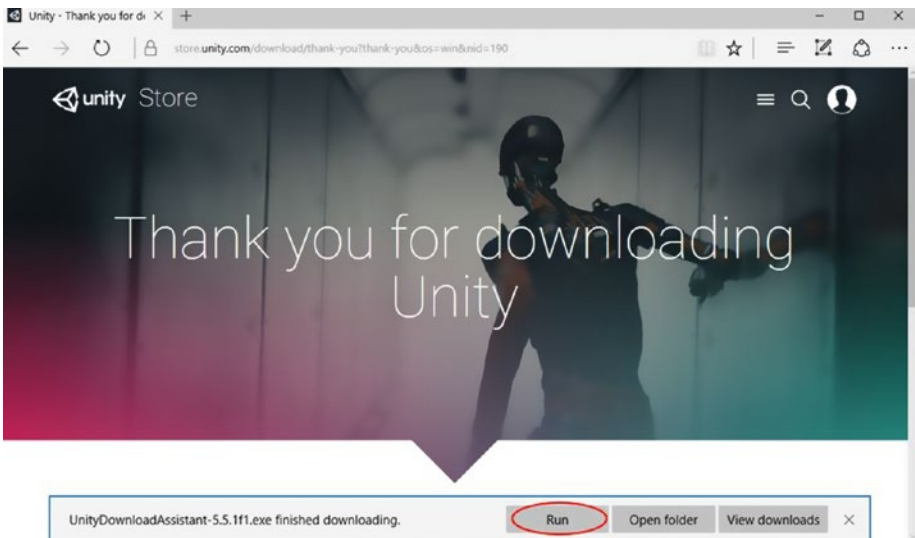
Unity - Thank you for d ×   +

store.unity.com/download/thank-you?thank-you&os=win&nid=190

unity Store

Thank you for downloading Unity

UnityDownloadAssistant-5.5.1f1.exe finished downloading.

Run

Open folder

View downloads

×